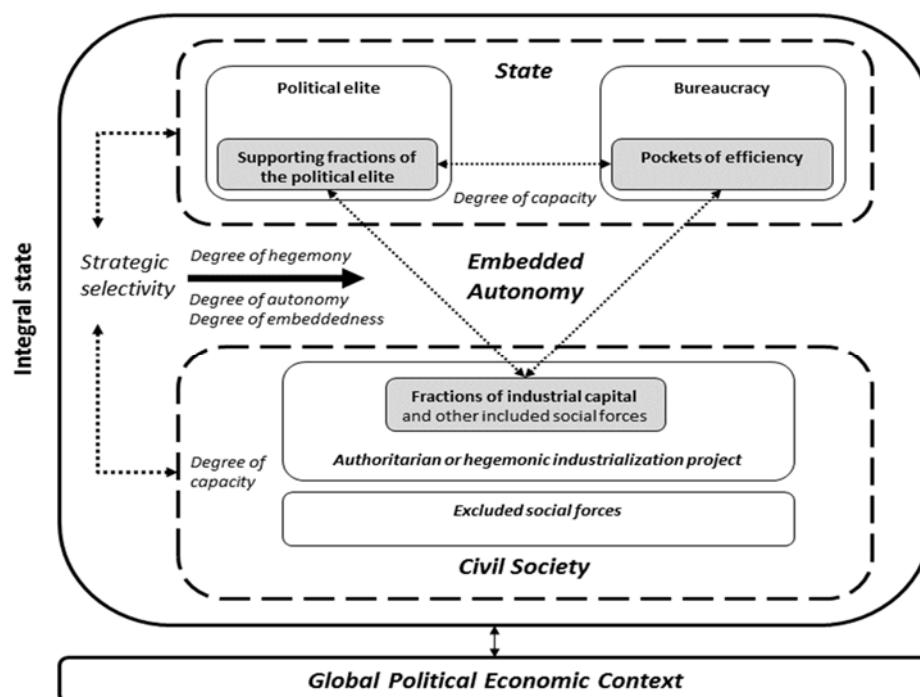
Integral state

State

Political elite

Supporting fractions of the political elite

Bureaucracy

Pockets of efficiency

Degree of capacity

Strategic selectivity

Degree of hegemony

Degree of autonomy
Degree of embeddedness

Embedded Autonomy

Fractions of industrial capital and other included social forces

Degree of capacity

Authoritarian or hegemonic industrialization project

Excluded social forces

Civil Society

Global Political Economic Context